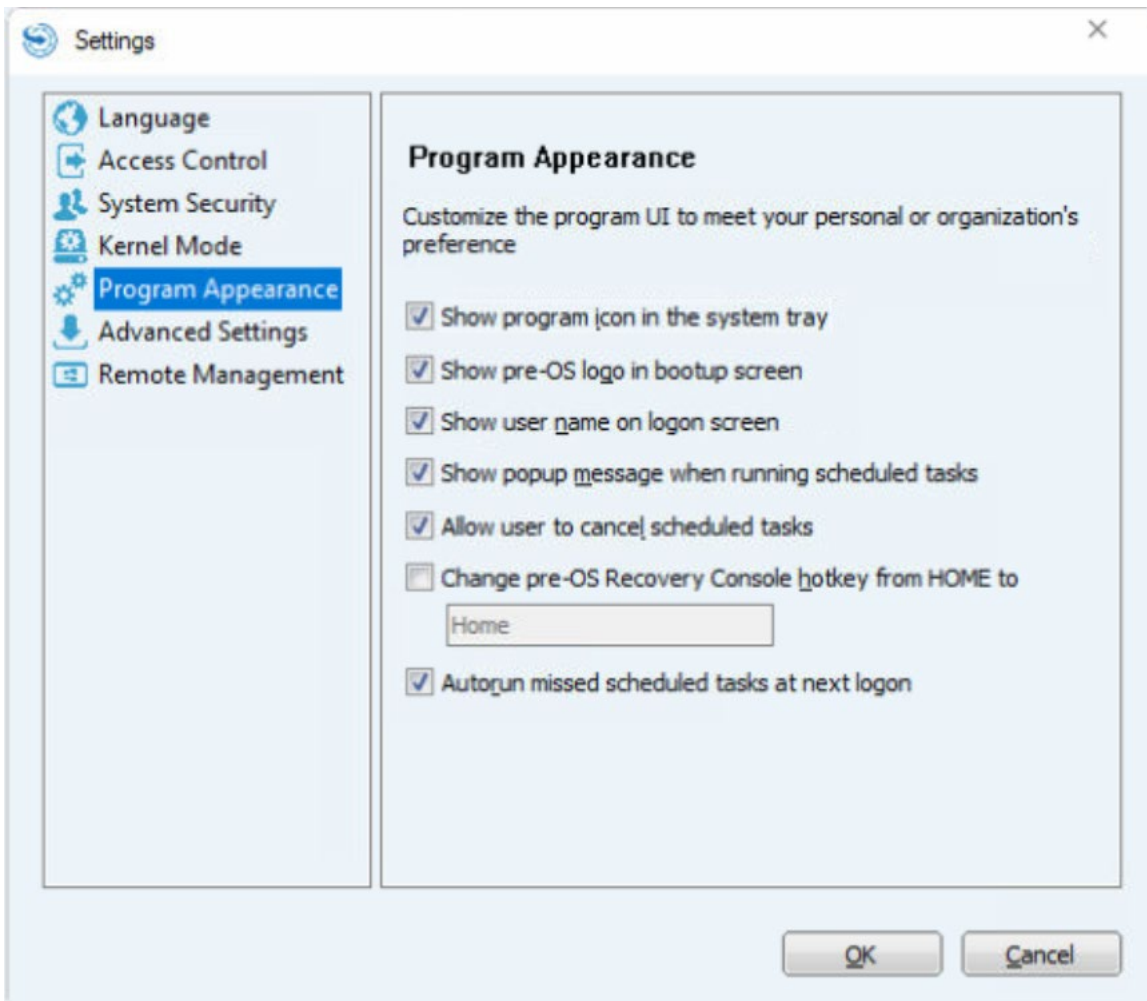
Settings

×

Language
Access Control
System Security
Kernel Mode
Program Appearance
Advanced Settings
Remote Management

Program Appearance

Customize the program UI to meet your personal or organization's preference

☑ Show program icon in the system tray
☑ Show pre-OS logo in bootup screen
☑ Show user name on logon screen
☑ Show popup message when running scheduled tasks
☑ Allow user to cancel scheduled tasks
☐ Change pre-OS Recovery Console hotkey from HOME to
Home
☑ Autorun missed scheduled tasks at next logon

OK
Cancel